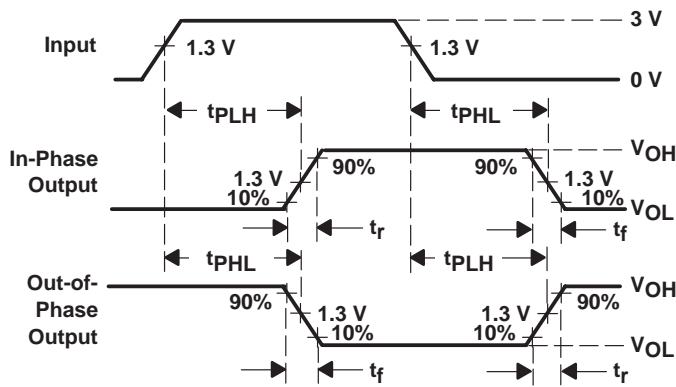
Input

1.3 V

1.3 V

3 V

0 V

$t_{PLH}$

$t_{PHL}$

In-Phase Output

1.3 V

10%

90%

90%

1.3 V

10%

$V_{OH}$

$V_{OL}$

$t_r$

$t_f$

$t_{PHL}$

$t_{PLH}$

Out-of-Phase Output

90%

1.3 V

10%

1.3 V

10%

90%

$V_{OH}$

$V_{OL}$

$t_f$

$t_r$